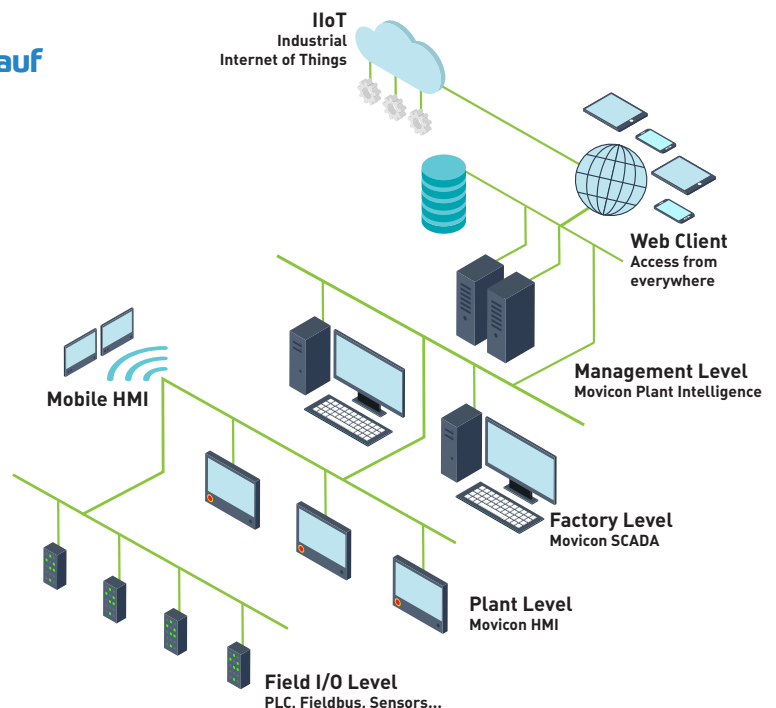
auf

IIoT
Industrial
Internet of Things

Web Client
Access from
everywhere

Mobile HMI

Management Level
Movicon Plant Intelligence

Factory Level
Movicon SCADA

Plant Level
Movicon HMI

Field I/O Level
PLC. Fieldbus. Sensors...